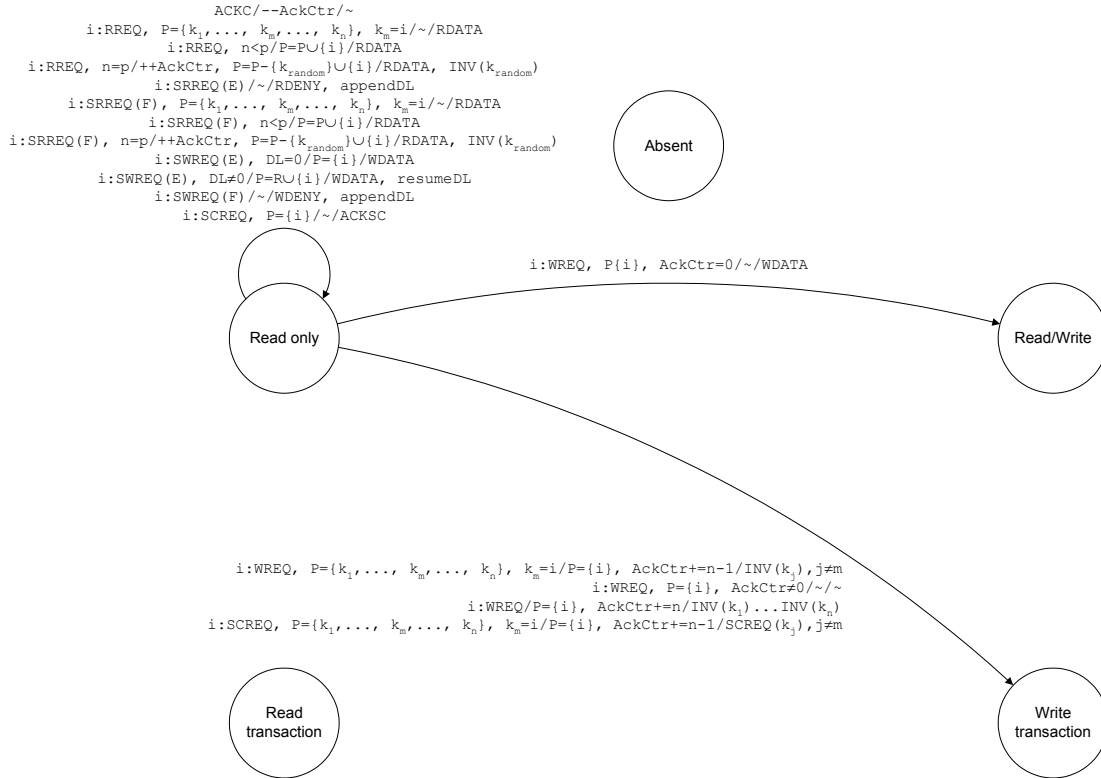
ACKC/--AckCtr/~
i:RREQ, P={$k_1$,..., $k_m$,..., $k_n$}, $k_m$=i/~/RDATA
i:RREQ, n<p/P=P∪{i}/RDATA
i:RREQ, n=p/++AckCtr, P=P-{$k_{random}$}∪{i}/RDATA, INV($k_{random}$)
i:SRREQ(E)/~/RDENY, appendDL
i:SRREQ(F), P={$k_1$,..., $k_m$,..., $k_n$}, $k_m$=i/~/RDATA
i:SRREQ(F), n<p/P=P∪{i}/RDATA
i:SRREQ(F), n=p/++AckCtr, P=P-{$k_{random}$}∪{i}/RDATA, INV($k_{random}$)
i:SWREQ(E), DL=0/P={i}/WDATA
i:SWREQ(E), DL≠0/P=R∪{i}/WDATA, resumeDL
i:SWREQ(F)/~/WDENY, appendDL
i:SCREQ, P={i}/~/ACKSC

Absent

i:WREQ, P{i}, AckCtr=0/~/WDATA

Read only

Read/Write

i:WREQ, P={$k_1$,..., $k_m$,..., $k_n$}, $k_m$=i/P={i}, AckCtr+=n-1/INV($k_j$),j≠m
i:WREQ, P={i}, AckCtr≠0/~/~
i:WREQ/P={i}, AckCtr+=n/INV($k_1$)...INV($k_n$)
i:SCREQ, P={$k_1$,..., $k_m$,..., $k_n$}, $k_m$=i/P={i}, AckCtr+=n-1/SCREQ($k_j$),j≠m

Read transaction

Write transaction